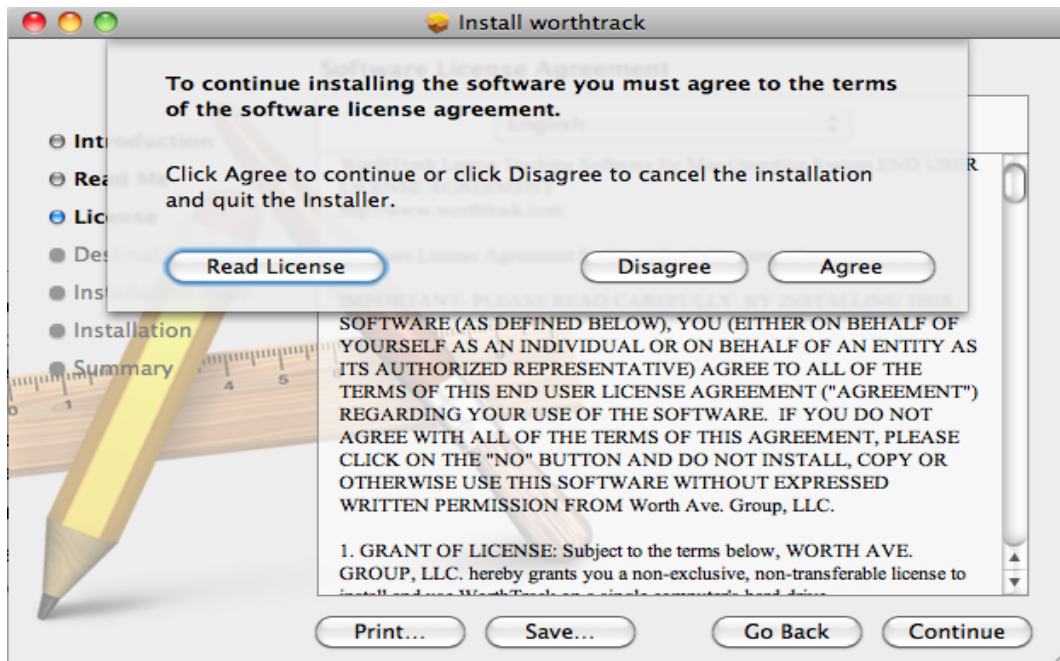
Install worthtrack

To continue installing the software you must agree to the terms of the software license agreement.

Click Agree to continue or click Disagree to cancel the installation and quit the Installer.

Read License

Disagree

Agree

Intr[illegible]

Rea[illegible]

Lic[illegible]

Des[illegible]

Ins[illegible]

Installation

Summary

SOFTWARE (AS DEFINED BELOW), YOU (EITHER ON BEHALF OF YOURSELF AS AN INDIVIDUAL OR ON BEHALF OF AN ENTITY AS ITS AUTHORIZED REPRESENTATIVE) AGREE TO ALL OF THE TERMS OF THIS END USER LICENSE AGREEMENT ("AGREEMENT") REGARDING YOUR USE OF THE SOFTWARE. IF YOU DO NOT AGREE WITH ALL OF THE TERMS OF THIS AGREEMENT, PLEASE CLICK ON THE "NO" BUTTON AND DO NOT INSTALL, COPY OR OTHERWISE USE THIS SOFTWARE WITHOUT EXPRESSED WRITTEN PERMISSION FROM Worth Ave. Group, LLC.

1. GRANT OF LICENSE: Subject to the terms below, WORTH AVE. GROUP, LLC. hereby grants you a non-exclusive, non-transferable license to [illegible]

Print...

Save...

Go Back

Continue